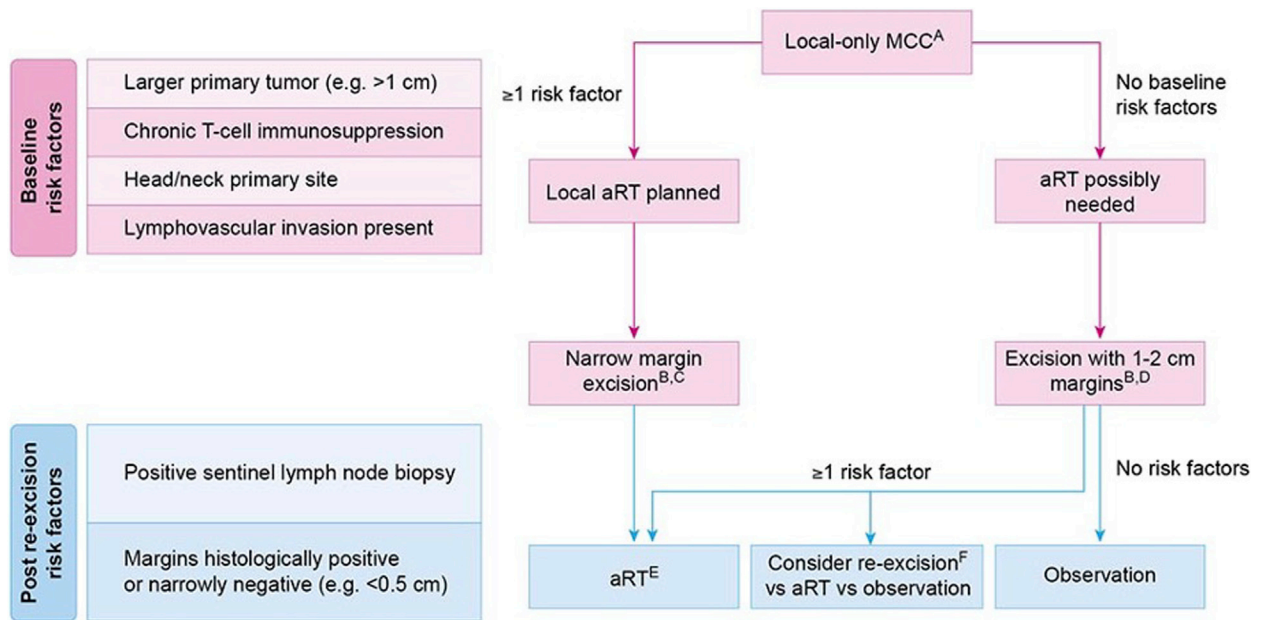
Baseline risk factors

Larger primary tumor (e.g. >1 cm)

Chronic T-cell immunosuppression

Head/neck primary site

Lymphovascular invasion present

Local-only MCC$^{A}$

≥1 risk factor

No baseline risk factors

Local aRT planned

aRT possibly needed

Narrow margin excision$^{B,C}$

Excision with 1-2 cm margins$^{B,D}$

Post re-excision risk factors

Positive sentinel lymph node biopsy

Margins histologically positive or narrowly negative (e.g. <0.5 cm)

≥1 risk factor

No risk factors

aRT$^{E}$

Consider re-excision$^{F}$ vs aRT vs observation

Observation